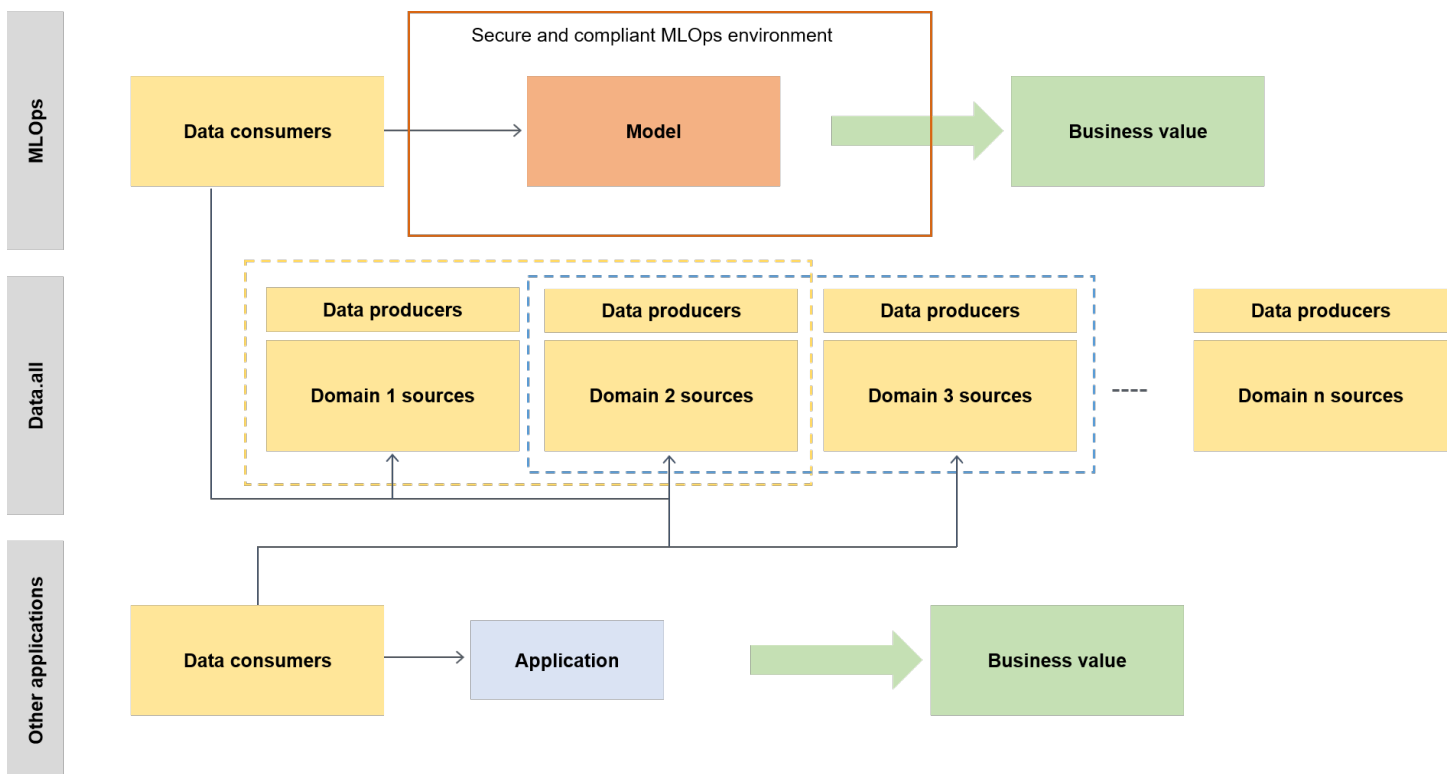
MLOps

Secure and compliant MLOps environment

Data consumers

Model

Business value

Data.all

Data producers

Domain 1 sources

Data producers

Domain 2 sources

Data producers

Domain 3 sources

----

Data producers

Domain n sources

Other applications

Data consumers

Application

Business value